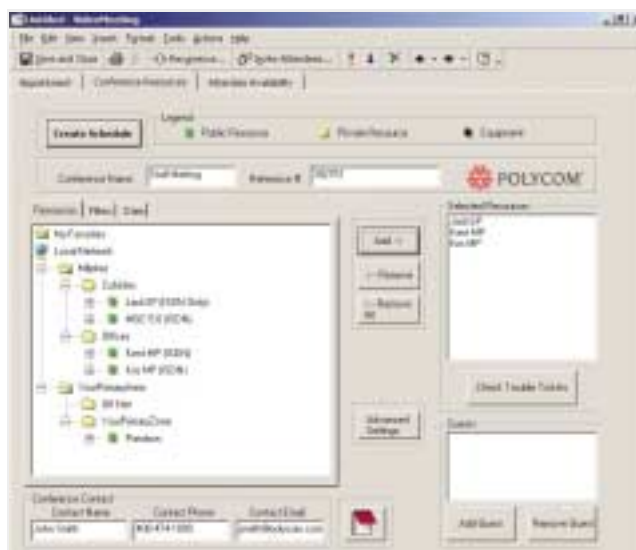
Untitled - Video Meeting

File Edit View Insert Format Tools Actions Help

Send and Close | Recurrence... | Invite Attendees...

Appointment | Conference Resources | Attendee Availability

Create Schedule

Legend
Public Resource
Private Resource
Equipment

Conference Name: Staff Meeting
Reference #: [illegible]

POLYCOM

Resources | Filters | Users

My Favorites
Local Network
Milpitas
Cubicles
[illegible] (ISDN)
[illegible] (ISDN)
Offices
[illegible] (ISDN)
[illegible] (ISDN)
YourPleasanton
All Net
YourPleasantZone
Pandora

Add ->
<- Remove
<- Remove All

Advanced Settings

Selected Resources
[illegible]
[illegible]
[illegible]

Check Trouble Tickets

Guests

Add Guest
Remove Guest

Conference Contact
Contact Name: John Smith
Contact Phone: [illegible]
Contact Email: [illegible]